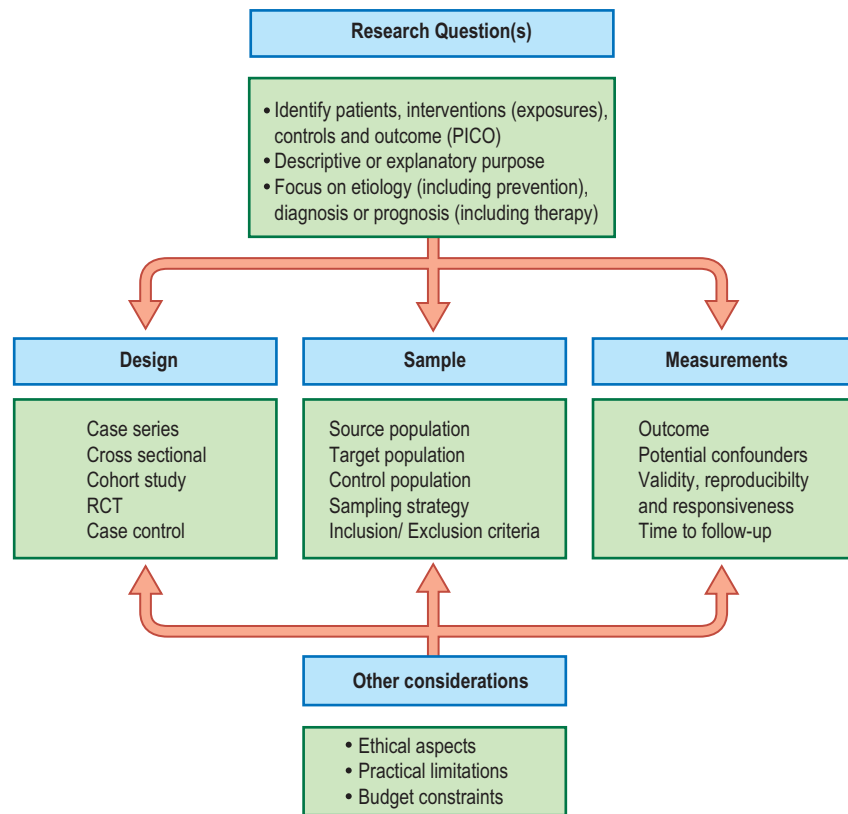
Research Question(s)

• Identify patients, interventions (exposures), controls and outcome (PICO)
• Descriptive or explanatory purpose
• Focus on etiology (including prevention), diagnosis or prognosis (including therapy)

Design

Case series
Cross sectional
Cohort study
RCT
Case control

Sample

Source population
Target population
Control population
Sampling strategy
Inclusion/ Exclusion criteria

Measurements

Outcome
Potential confounders
Validity, reproducibilty and responsiveness
Time to follow-up

Other considerations

• Ethical aspects
• Practical limitations
• Budget constraints